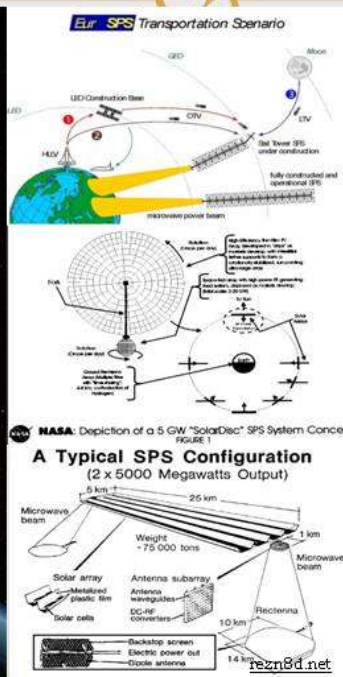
Eur SPS Transportation Scenario

GEO

Moon

LEO

LEO Construction Base

OTV

LTV

HLLV

Sail Tower SPS under construction

fully constructed and operational SPS

microwave power beam

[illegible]

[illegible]

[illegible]

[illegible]

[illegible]

NASA: Depiction of a 5 GW "SolarDisc" SPS System Conce

FIGURE 1

A Typical SPS Configuration

(2 x 5000 Megawatts Output)

5 km

25 km

Microwave beam

Weight ~75 000 tons

1 km

Solar array

Metalized plastic film

Solar cells

Antenna subarray

Antenna waveguides

DC-RF converters

Microwave beam

Rectenna

10 km

14 km

Backstop screen

Electric power out

Dipole antenna

rezn8d.net